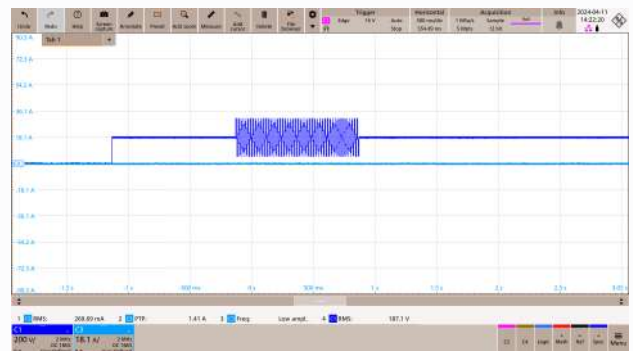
Undo Redo Help Screen capture Annotate Preset Add zoom Measure Add cursor Delete File Browser

Trigger Edge 18 V Auto Stop

Horizontal 500 ms/div 520.00 ms 5 MS/s

Acquisition 1 MS/s Sample 12 bit

Run

Info

2024-04-11 14:22:20

Tab 1

90.6 A

72.5 A

54.4 A

36.3 A

18.1 A

18.1 A

36.3 A

54.4 A

72.5 A

90.6 A

-1.5 s

-1 s

-500 ms

0 s

500 ms

1 s

1.5 s

2 s

2.5 s

3 s

1 RMS: 268.80 mA 2 P'P: 1.41 A 3 Freq: Low ampl. 4 RMS: 187.1 V

C1 200 V/ 2 MHz DC 1MΩ

C3 18.1 A/ 2 MHz DC 1MΩ

C2 C4 Logic Math Ref Bus Menu